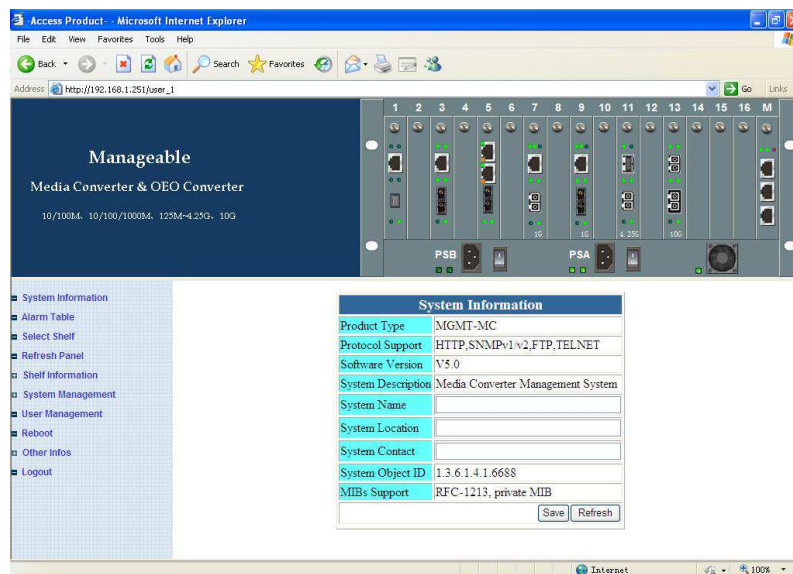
Access Product- - Microsoft Internet Explorer

File Edit View Favorites Tools Help

Back Search Favorites

Address http://192.168.1.251/user_1 Go Links

Manageable

Media Converter & OEO Converter

10/100M、10/100/1000M、125M~4.25G、10G

1 2 3 4 5 6 7 8 9 10 11 12 13 14 15 16 M

1G 1G 4.25G 10G

PSB PSA

System Information
Alarm Table
Select Shelf
Refresh Panel
Shelf Information
System Management
User Management
Reboot
Other Infos
Logout

| System Information | |
|---|---|
| Product Type | MGMT-MC |
| Protocol Support | HTTP,SNMPv1/v2,FTP,TELNET |
| Software Version | V5.0 |
| System Description | Media Converter Management System |
| System Name | |
| System Location | |
| System Contact | |
| System Object ID | 1.3.6.1.4.1.6688 |
| MIBs Support | RFC-1213, private MIB |
| | Save Refresh |

Internet 100%